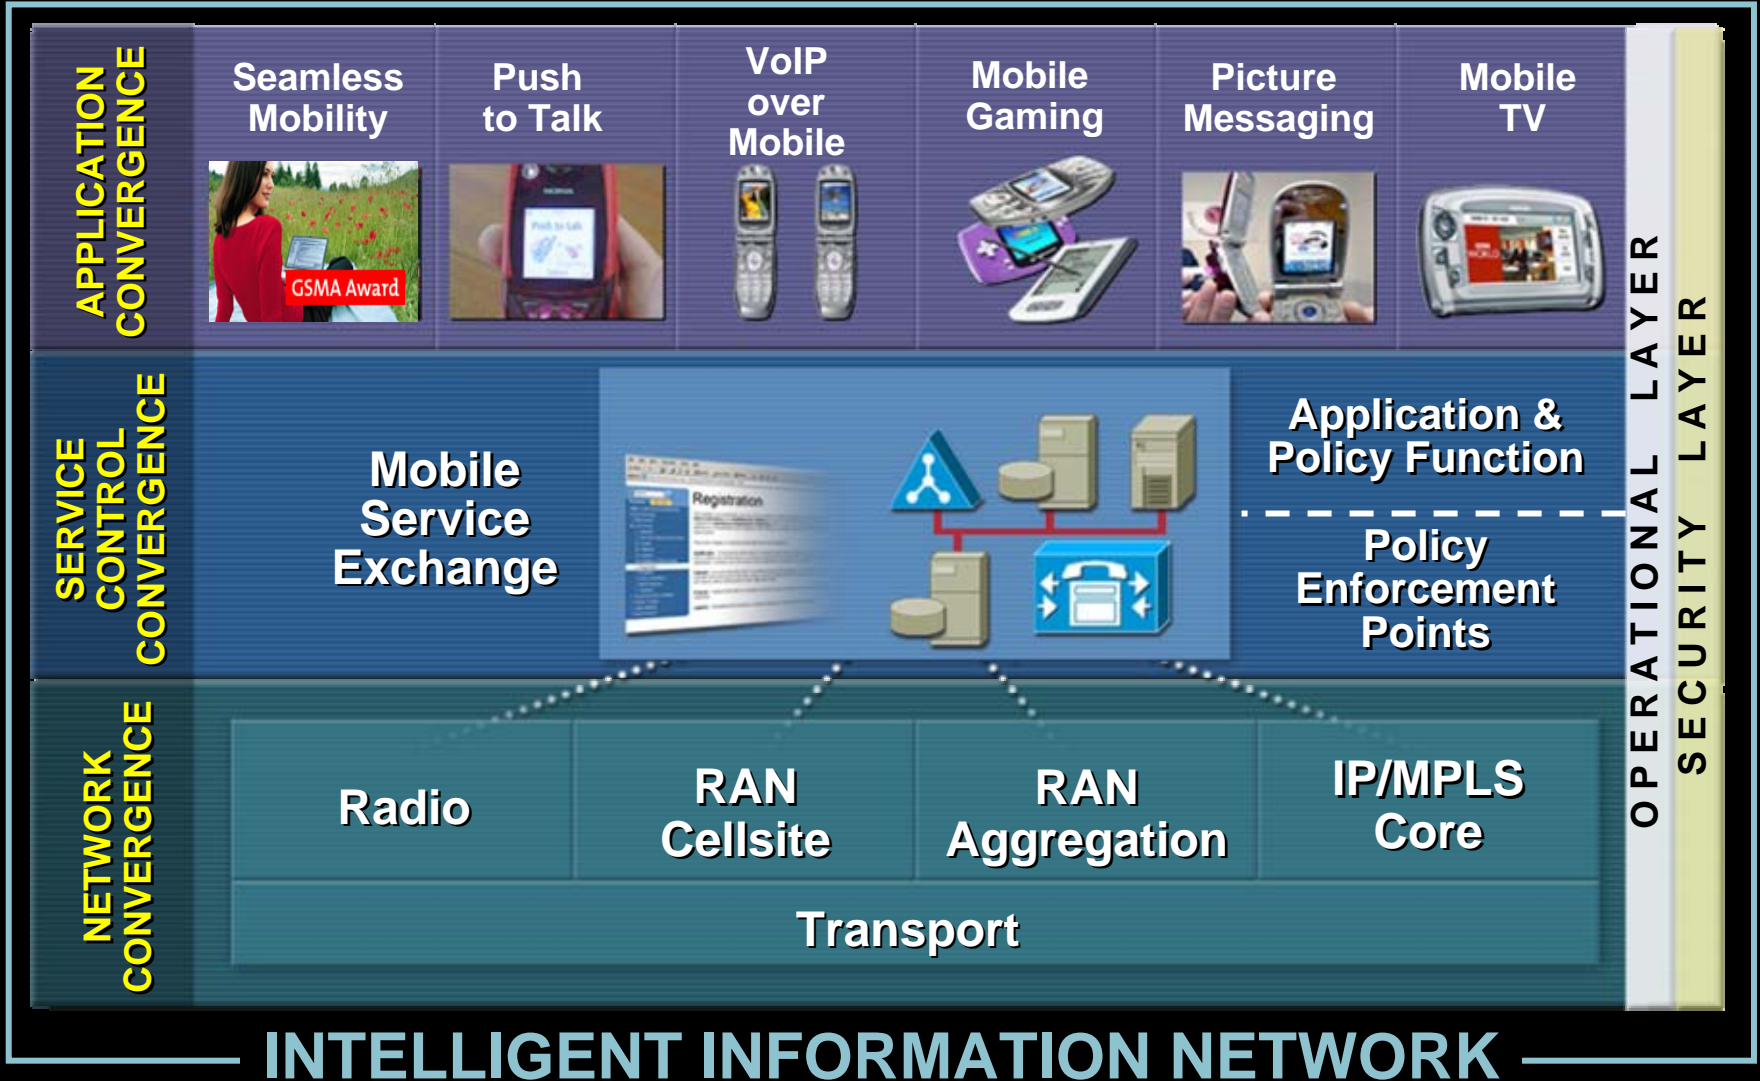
APPLICATION CONVERGENCE

Seamless Mobility

GSMA Award

Push to Talk

VoIP over Mobile

Mobile Gaming

Picture Messaging

Mobile TV

SERVICE CONTROL CONVERGENCE

Mobile Service Exchange

Registration

Application & Policy Function

Policy Enforcement Points

NETWORK CONVERGENCE

Radio

RAN Cellsite

RAN Aggregation

IP/MPLS Core

Transport

OPERATIONAL LAYER

SECURITY LAYER

INTELLIGENT INFORMATION NETWORK